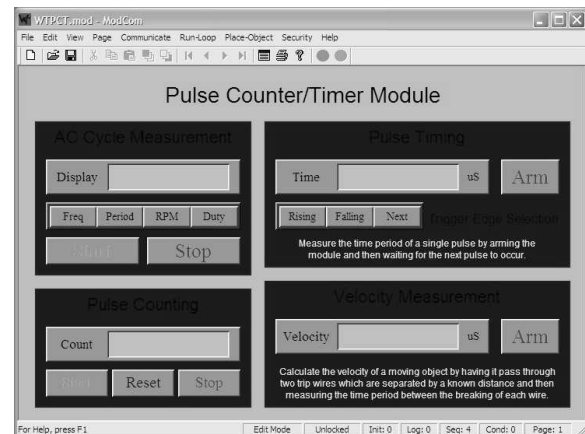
WTPCT.mod - ModCom

File Edit View Page Communicate Run-Loop Place-Object Security Help

Pulse Counter/Timer Module

AC Cycle Measurement

Display

Freq Period RPM Duty

Start Stop

Pulse Counting

Count

Start Reset Stop

Pulse Timing

Time uS Arm

Rising Falling Next Trigger Edge Selection

Measure the time period of a single pulse by arming the module and then waiting for the next pulse to occur.

Velocity Measurement

Velocity uS Arm

Calculate the velocity of a moving object by having it pass through two trip wires which are separated by a known distance and then measuring the time period between the breaking of each wire.

For Help, press F1 Edit Mode Unlocked Init: 0 Log: 0 Seq: 4 Cond: 0 Page: 1